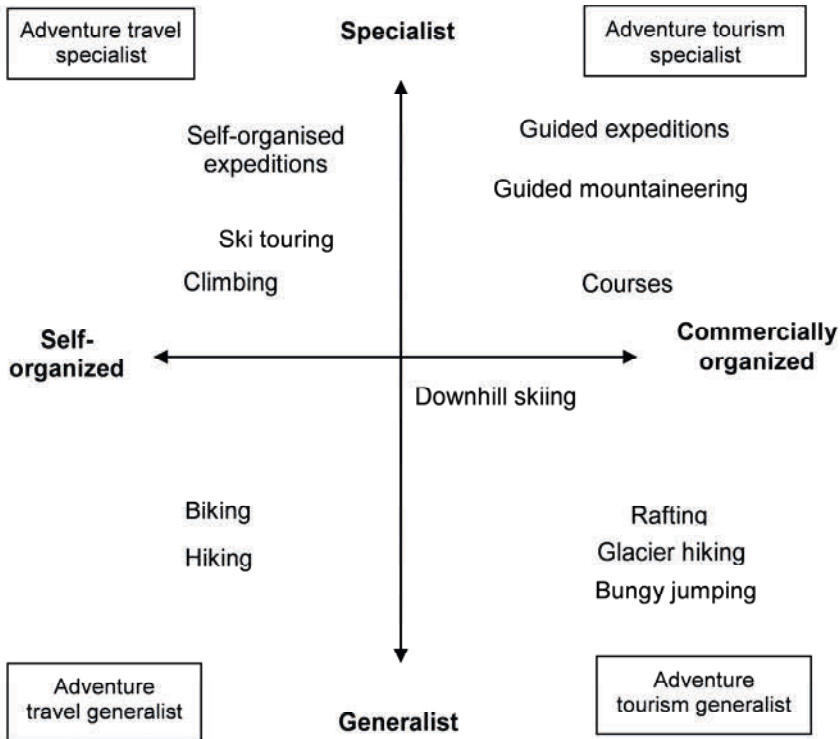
Adventure travel specialist

Specialist

Adventure tourism specialist

Self-organised expeditions

Guided expeditions

Guided mountaineering

Ski touring

Climbing

Courses

Self-organized

Commercially organized

Downhill skiing

Biking

Hiking

Rafting

Glacier hiking

Bungy jumping

Adventure travel generalist

Generalist

Adventure tourism generalist